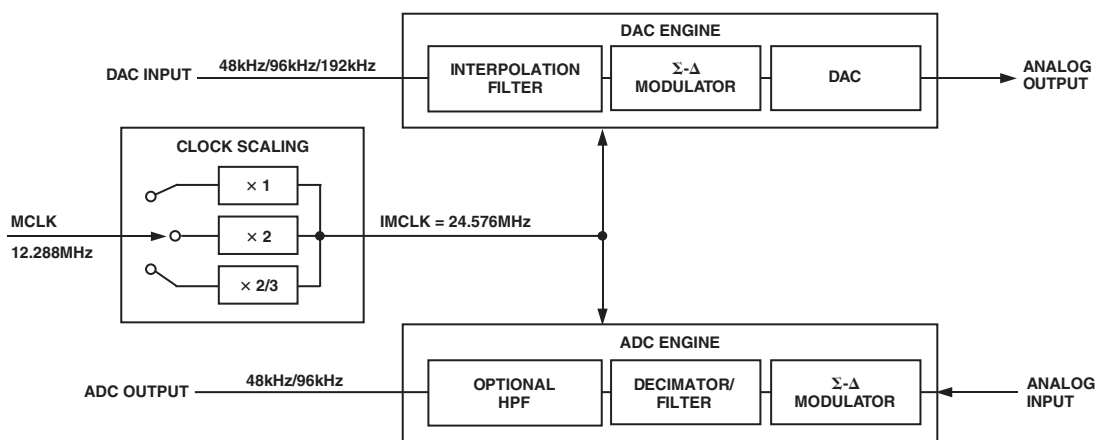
DAC ENGINE

DAC INPUT

48kHz/96kHz/192kHz

INTERPOLATION FILTER

Σ-Δ MODULATOR

DAC

ANALOG OUTPUT

CLOCK SCALING

× 1

MCLK

12.288MHz

× 2

IMCLK = 24.576MHz

× 2/3

ADC ENGINE

ADC OUTPUT

48kHz/96kHz

OPTIONAL HPF

DECIMATOR/ FILTER

Σ-Δ MODULATOR

ANALOG INPUT